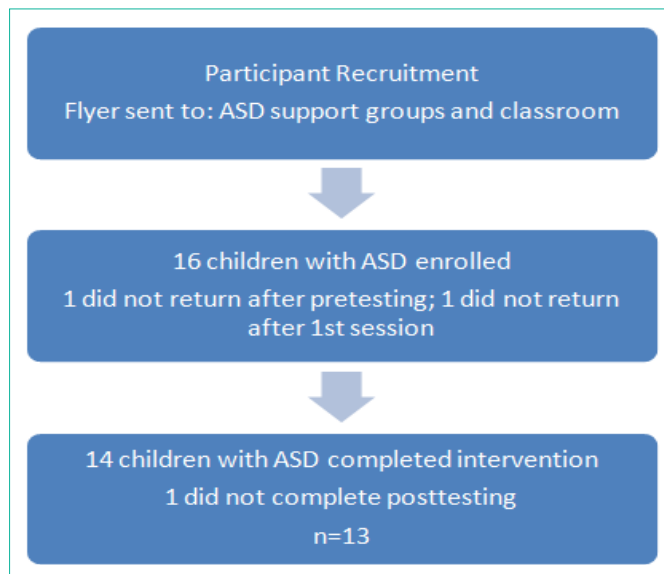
Participant Recruitment
Flyer sent to: ASD support groups and classroom

16 children with ASD enrolled
1 did not return after pretesting; 1 did not return after 1st session

14 children with ASD completed intervention
1 did not complete posttesting
n=13